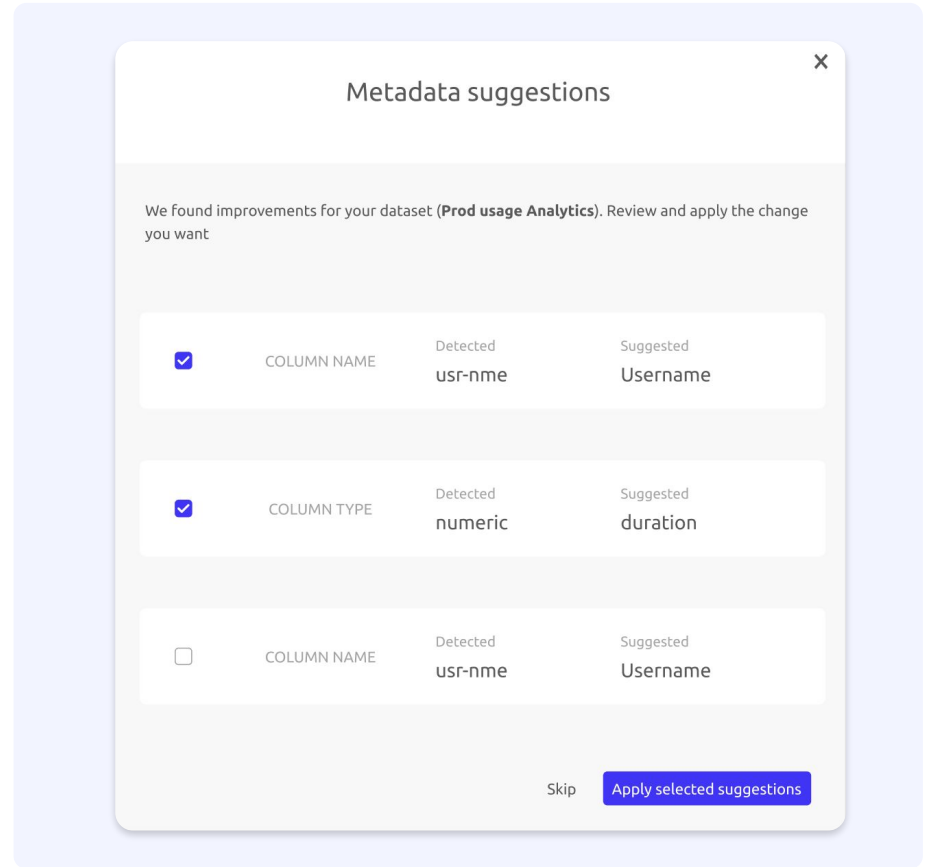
×

Metadata suggestions

We found improvements for your dataset (**Prod usage Analytics**). Review and apply the change you want

COLUMN NAME Detected usr-nme Suggested Username

COLUMN TYPE Detected numeric Suggested duration

COLUMN NAME Detected usr-nme Suggested Username

Skip Apply selected suggestions